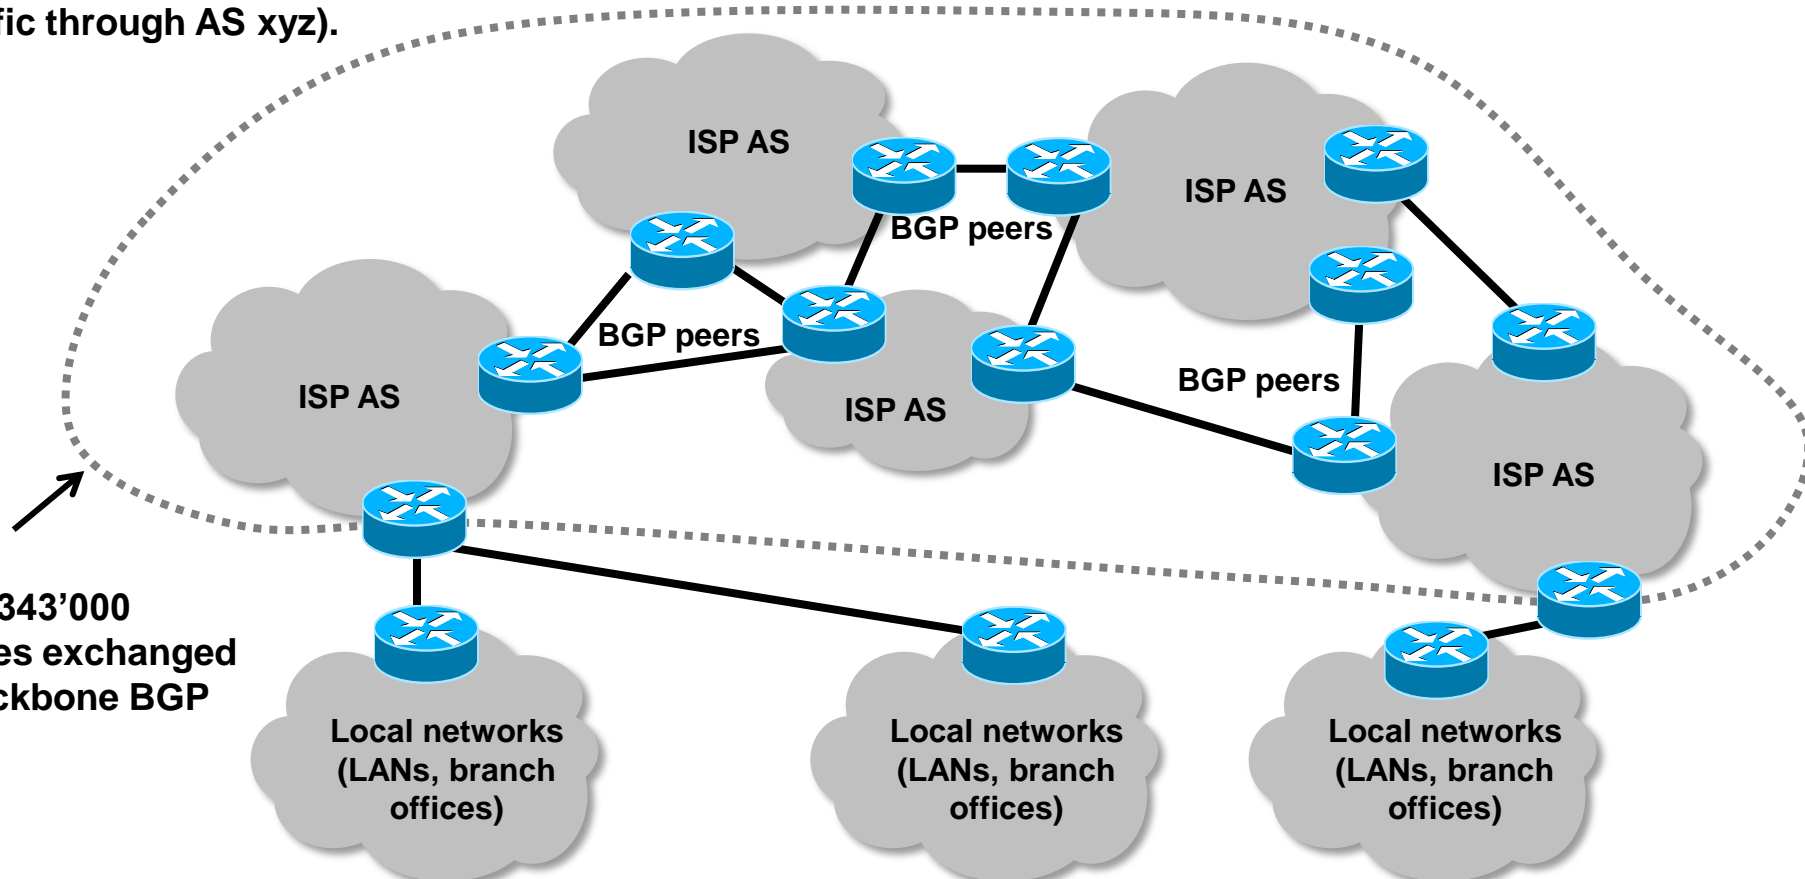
fic through AS xyz).

ISP AS

ISP AS

BGP peers

ISP AS

BGP peers

ISP AS

BGP peers

ISP AS

343’000
es exchanged
ckbone BGP

Local networks (LANs, branch offices)

Local networks (LANs, branch offices)

Local networks (LANs, branch offices)